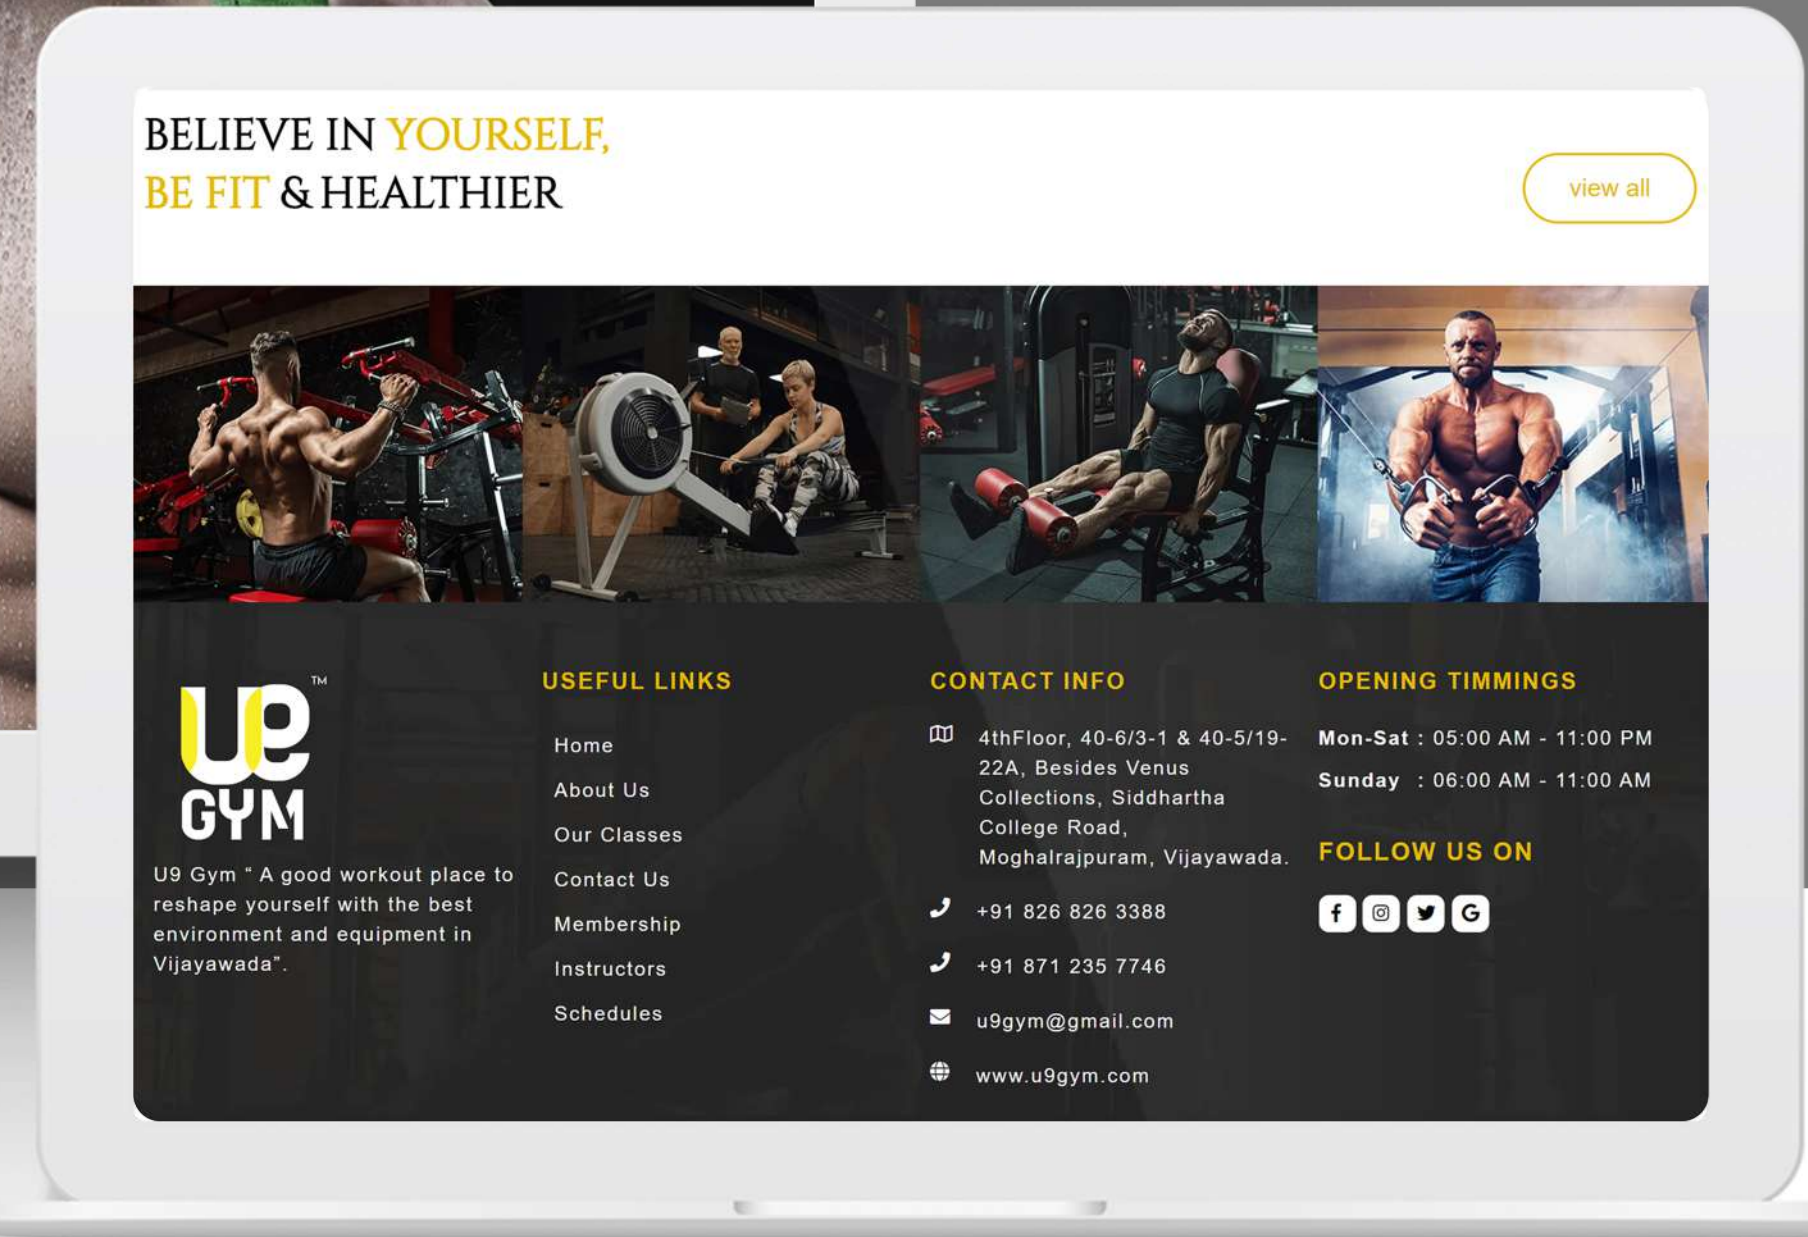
BELIEVE IN YOURSELF,
BE FIT & HEALTHIER

view all

U9 GYM™

U9 Gym " A good workout place to reshape yourself with the best environment and equipment in Vijayawada".

USEFUL LINKS

Home

About Us

Our Classes

Contact Us

Membership

Instructors

Schedules

CONTACT INFO

4thFloor, 40-6/3-1 & 40-5/19-22A, Besides Venus Collections, Siddhartha College Road, Moghalrajpuram, Vijayawada.

+91 826 826 3388

+91 871 235 7746

u9gym@gmail.com

www.u9gym.com

OPENING TIMMINGS

Mon-Sat : 05:00 AM - 11:00 PM

Sunday : 06:00 AM - 11:00 AM

FOLLOW US ON